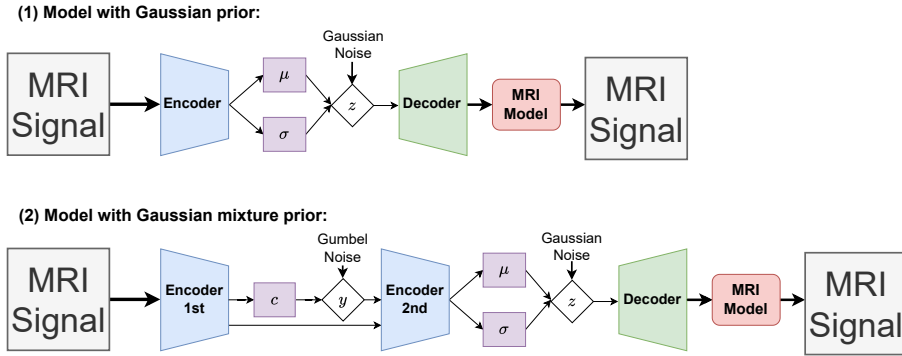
(1) Model with Gaussian prior:

MRI Signal

Encoder

$\mu$

$\sigma$

Gaussian Noise

$z$

Decoder

MRI Model

MRI Signal

(2) Model with Gaussian mixture prior:

MRI Signal

Encoder 1st

$c$

Gumbel Noise

$y$

Encoder 2nd

$\mu$

$\sigma$

Gaussian Noise

$z$

Decoder

MRI Model

MRI Signal